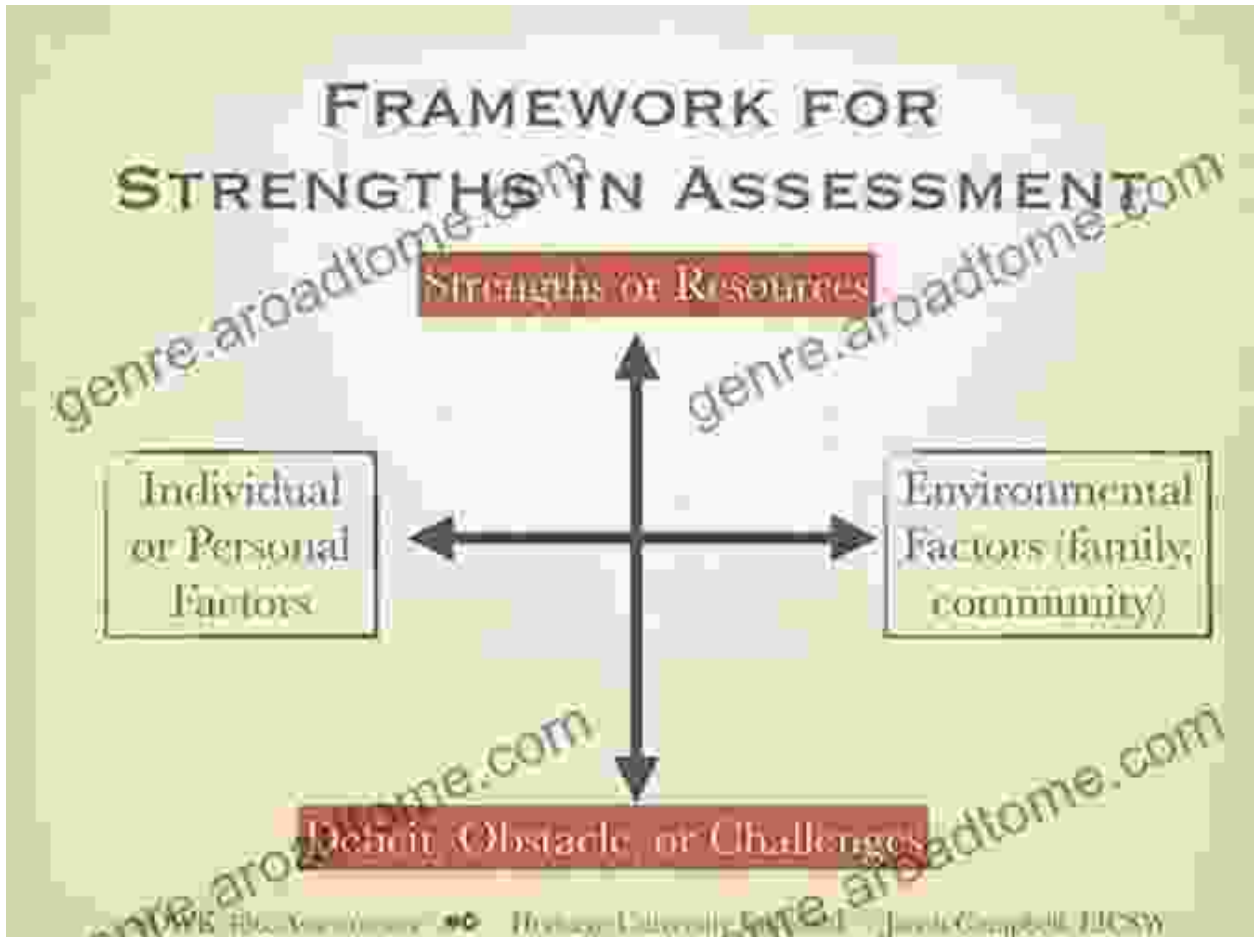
FRAMEWORK FOR STRENGTHS IN ASSESSMENT

genre.aroadtome.com

genre.aroadtome.com

Strengths or Resources

Individual or Personal Factors

Environmental Factors (family, community)

genre.aroadtome.com

genre.aroadtome.com

Deficit, Obstacle, or Challenges

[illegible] Heritage University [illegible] Jarvis Campbell, LICSW